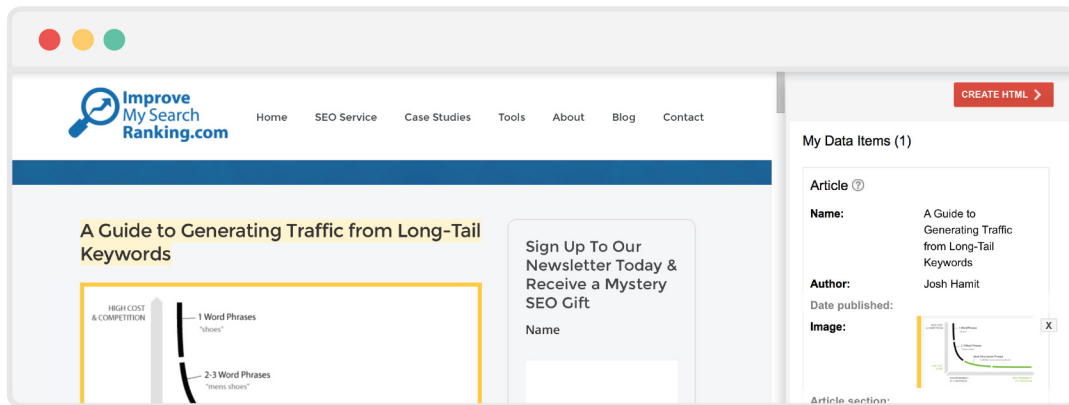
Improve My Search Ranking.com

Home SEO Service Case Studies Tools About Blog Contact

A Guide to Generating Traffic from Long-Tail Keywords

HIGH COST & COMPETITION

1 Word Phrases
"shoes"

2-3 Word Phrases
"mens shoes"

Sign Up To Our Newsletter Today & Receive a Mystery SEO Gift

Name

CREATE HTML

My Data Items (1)

Article

| | |
|---|---|
| Name: | A Guide to Generating Traffic from Long-Tail Keywords |
| Author: | Josh Hamit |
| Date published: | |
| Image: | |

X

Article section: